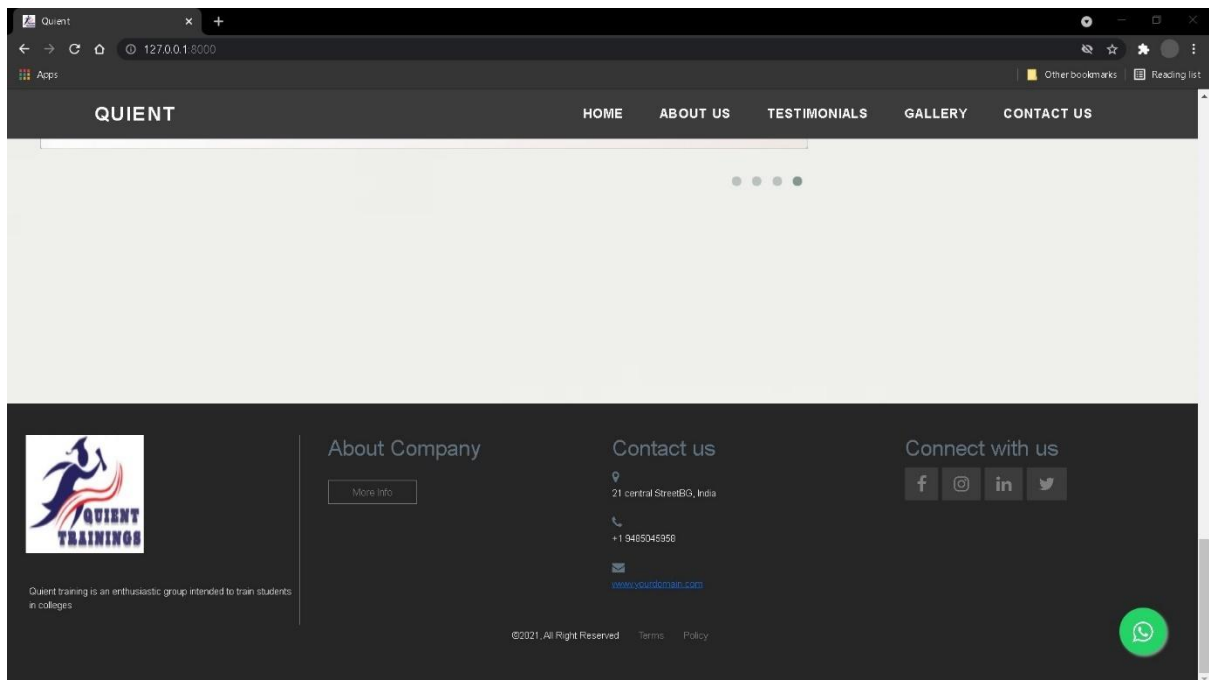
Quient
127.0.0.1:8000
Apps
Other bookmarks
Reading list

QUIENT
HOME ABOUT US TESTIMONIALS GALLERY CONTACT US

QUIENT TRAININGS

Quient training is an enthusiastic group intended to train students in colleges

About Company
More Info

Contact us
21 central StreetBG, India
+1 9485045958
www.yourdomain.com

Connect with us
f in

©2021, All Right Reserved Terms Policy